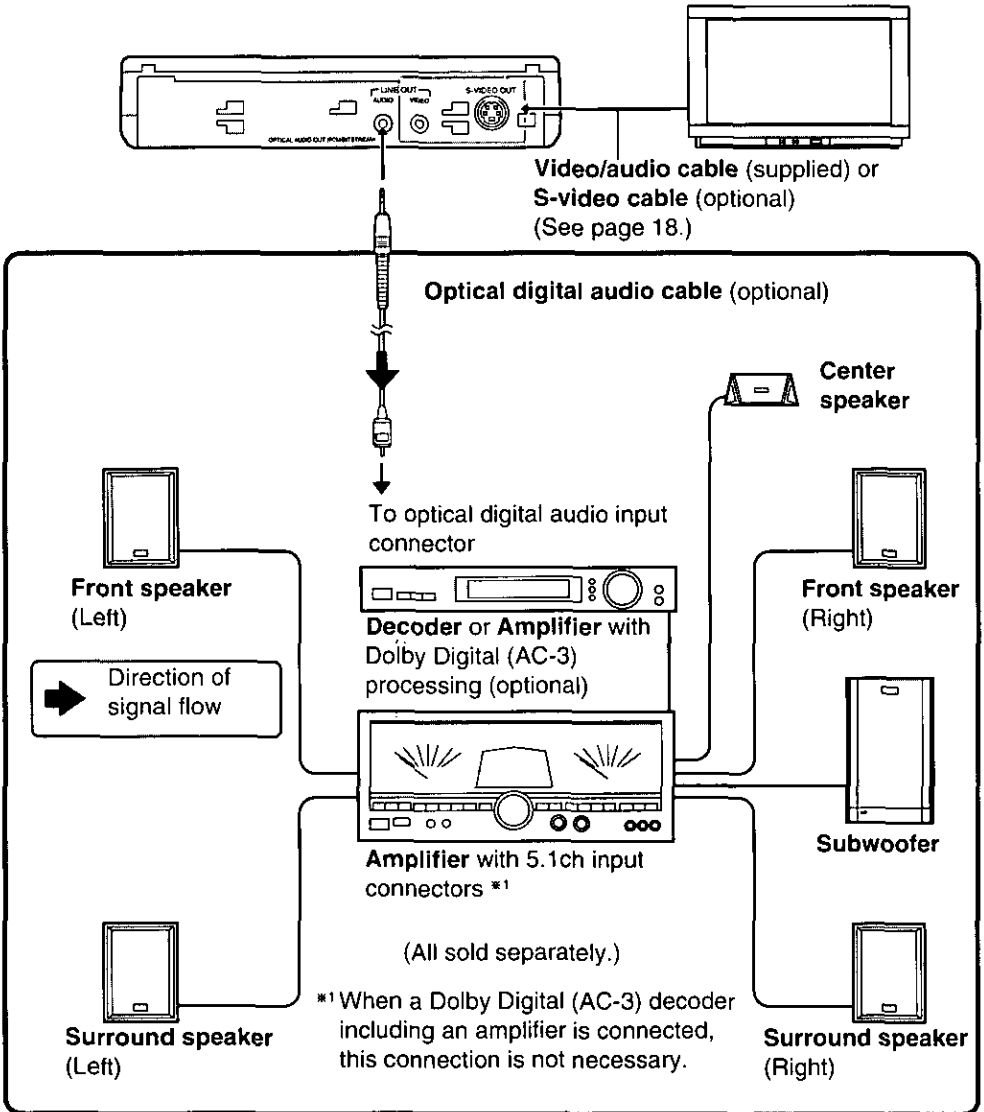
LINE OUT AUDIO VIDEO S-VIDEO OUT

OPTICAL AUDIO OUT (PCM/BITSTREAM)

Video/audio cable (supplied) or S-video cable (optional) (See page 18.)

Optical digital audio cable (optional)

Center speaker

To optical digital audio input connector

Front speaker (Left)

Front speaker (Right)

Decoder or Amplifier with Dolby Digital (AC-3) processing (optional)

Direction of signal flow

Subwoofer

Amplifier with 5.1ch input connectors *1

(All sold separately.)

*1 When a Dolby Digital (AC-3) decoder including an amplifier is connected, this connection is not necessary.

Surround speaker (Left)

Surround speaker (Right)